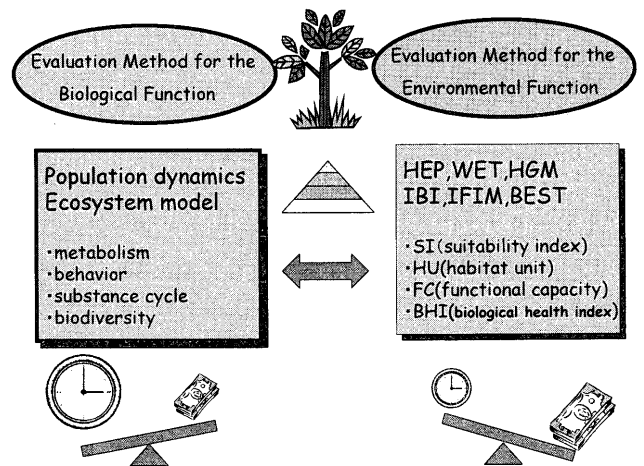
Evaluation Method for the Biological Function

Evaluation Method for the Environmental Function

Population dynamics
Ecosystem model

·metabolism
·behavior
·substance cycle
·biodiversity

HEP,WET,HGM
IBI,IFIM,BEST

·SI(suitability index)
·HU(habitat unit)
·FC(functional capacity)
·BHI(biological health index)